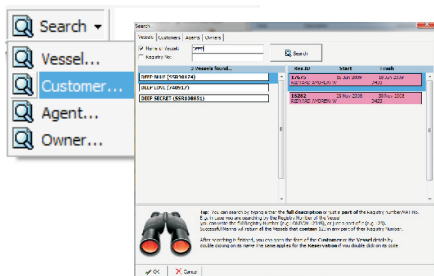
Search ▾
Vessel...
Customer...
Agent...
Owner...

Search
Vessels | Customers | Agents | Owners
Name of Vessel: deep
Registry No:
Search
Vessels found...
DEEP BLUE (SSR00174)
DEEP LOVE (74057)
DEEP SECRET (SSR100851)
Res.ID | Start | Finish
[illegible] | 16 Jun 2009 | 16 Jun 2009
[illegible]
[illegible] | 19 Nov 2008 | 28 Nov 2008
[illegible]

Tip: You can search by typing either the full description or just a part of the Registry Number/Vessel Name. E.g. in case you are searching for the Registry No. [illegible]
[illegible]
After searching is finished, you can open the form of the Customer or the Vessel details by double clicking on name the same applies for the Reservation if you double click on its code.

OK | Cancel